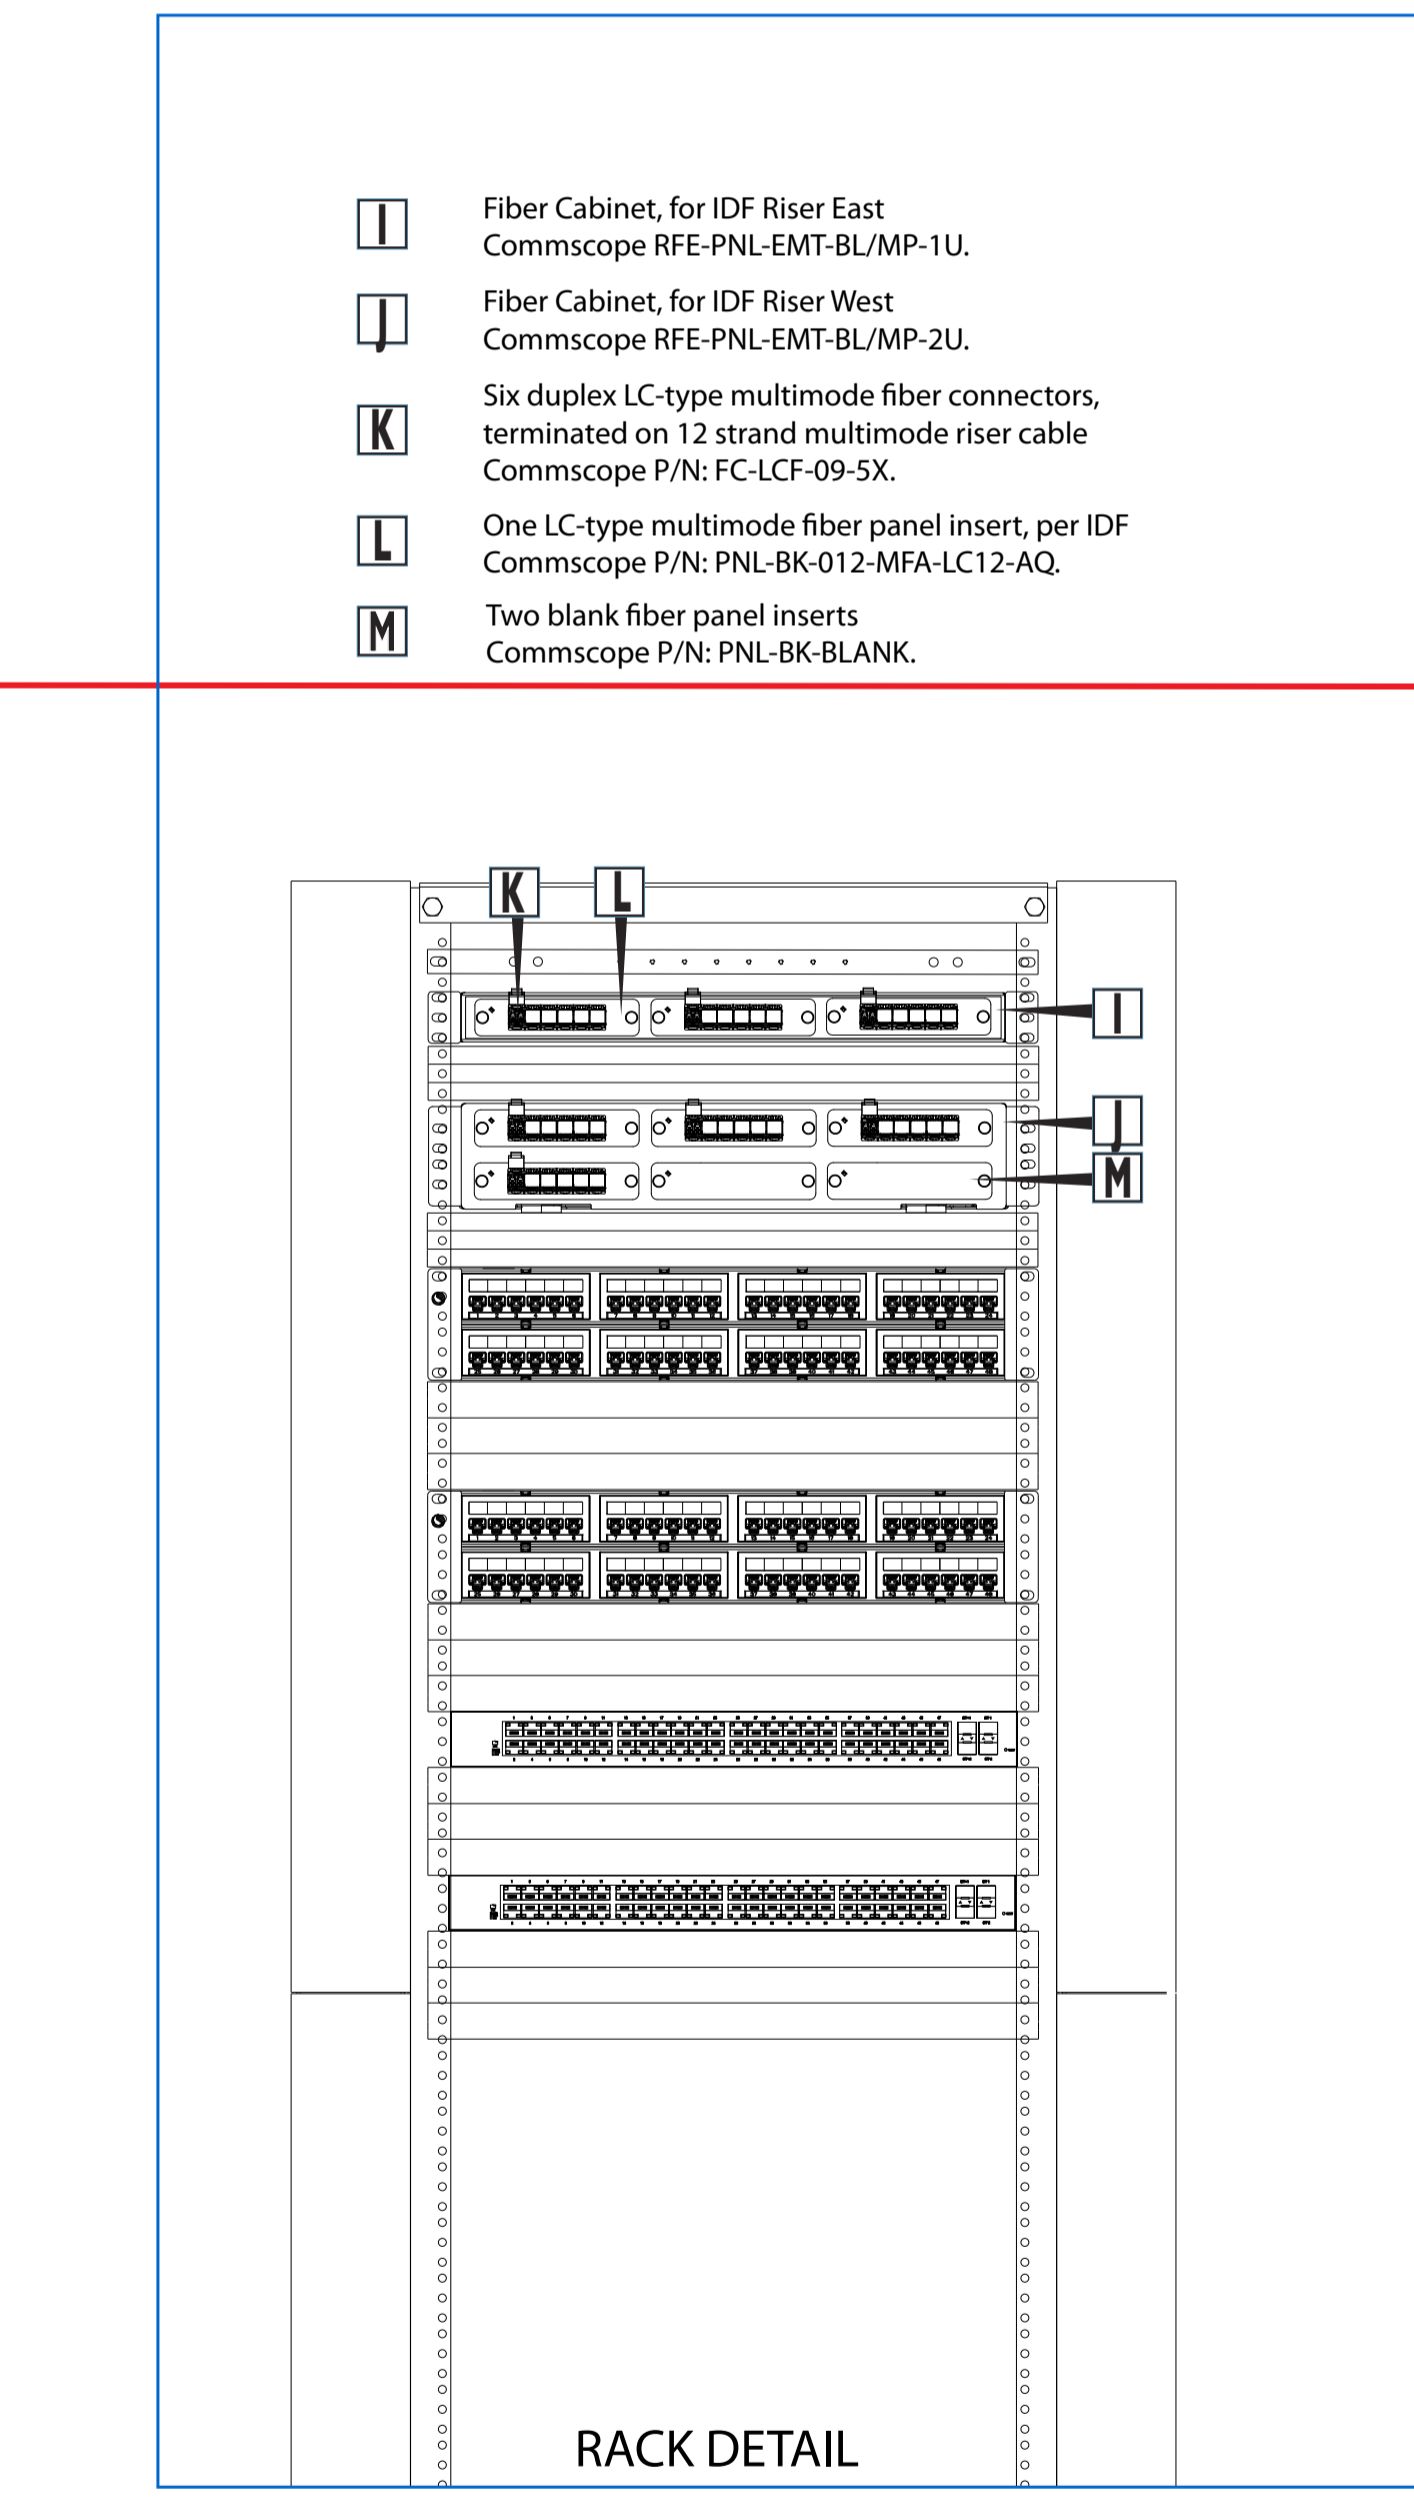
I
Fiber Cabinet, for IDF Riser East
Commscope RFE-PNL-EMT-BL/MP-1U.

J
Fiber Cabinet, for IDF Riser West
Commscope RFE-PNL-EMT-BL/MP-2U.

K
Six duplex LC-type multimode fiber connectors, terminated on 12 strand multimode riser cable
Commscope P/N: FC-LCF-09-5X.

L
One LC-type multimode fiber panel insert, per IDF
Commscope P/N: PNL-BK-012-MFA-LC12-AQ.

M
Two blank fiber panel inserts
Commscope P/N: PNL-BK-BLANK.

K L

I

J

M

RACK DETAIL